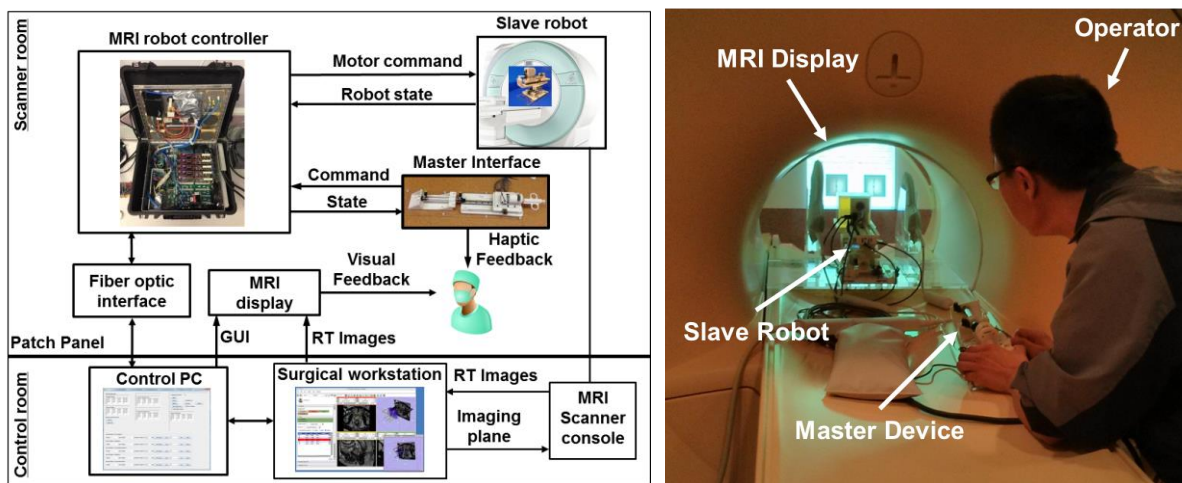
Scanner room

MRI robot controller

Slave robot

Motor command

Robot state

Command

Master Interface

State

Haptic Feedback

Fiber optic interface

MRI display

Visual Feedback

Patch Panel

GUI

RT Images

Control room

Control PC

Surgical workstation

RT Images

Imaging plane

MRI Scanner console

MRI Display

Operator

Slave Robot

Master Device